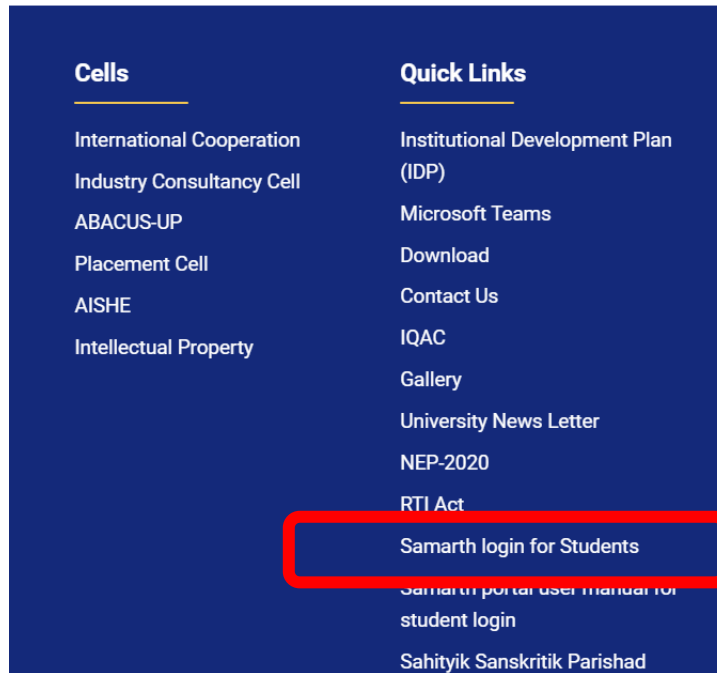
Cells

International Cooperation
Industry Consultancy Cell
ABACUS-UP
Placement Cell
AISHE
Intellectual Property

Quick Links

Institutional Development Plan (IDP)
Microsoft Teams
Download
Contact Us
IQAC
Gallery
University News Letter
NEP-2020
RTI Act
Samarth login for Students
Samarth portal user manual for student login
Sahityik Sanskritik Parishad